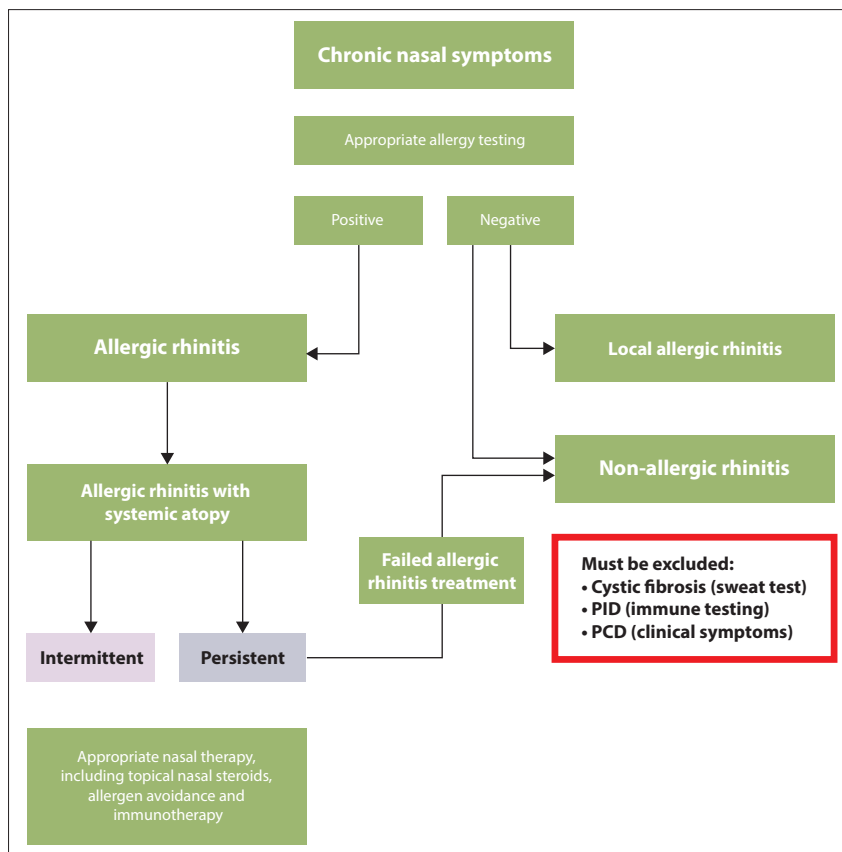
Chronic nasal symptoms

Appropriate allergy testing

Positive

Negative

Allergic rhinitis

Local allergic rhinitis

Non-allergic rhinitis

Allergic rhinitis with systemic atopy

Failed allergic rhinitis treatment

Must be excluded:
• Cystic fibrosis (sweat test)
• PID (immune testing)
• PCD (clinical symptoms)

Intermittent

Persistent

Appropriate nasal therapy, including topical nasal steroids, allergen avoidance and immunotherapy